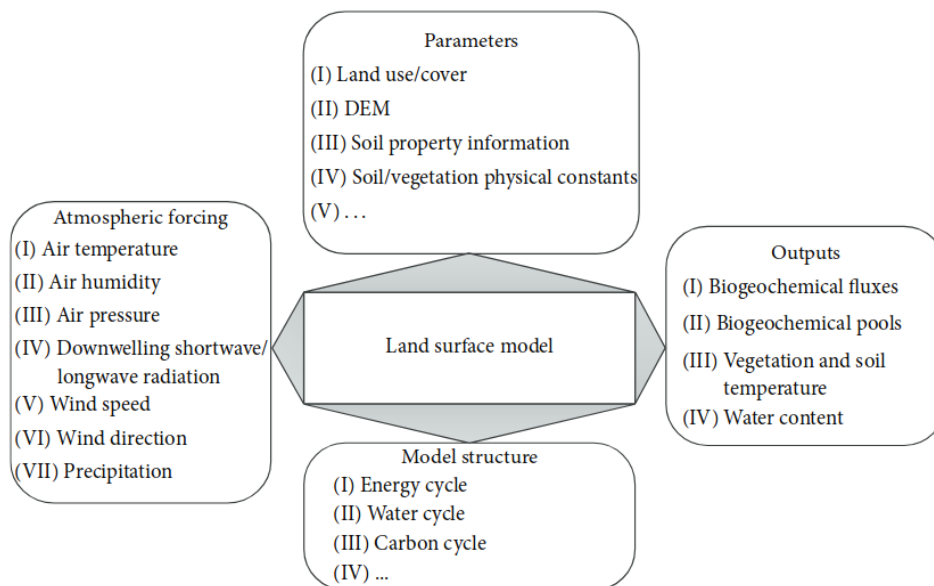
Parameters
(I) Land use/cover
(II) DEM
(III) Soil property information
(IV) Soil/vegetation physical constants
(V) . . .

Atmospheric forcing
(I) Air temperature
(II) Air humidity
(III) Air pressure
(IV) Downwelling shortwave/ longwave radiation
(V) Wind speed
(VI) Wind direction
(VII) Precipitation

Land surface model

Outputs
(I) Biogeochemical fluxes
(II) Biogeochemical pools
(III) Vegetation and soil temperature
(IV) Water content

Model structure
(I) Energy cycle
(II) Water cycle
(III) Carbon cycle
(IV) ...